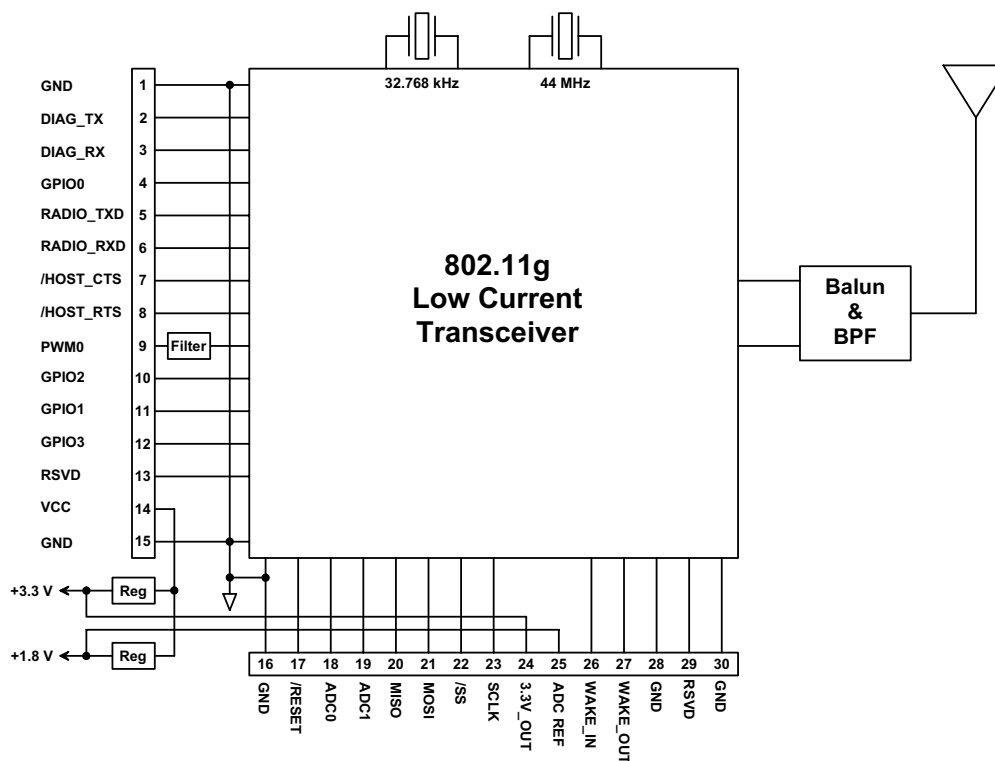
32.768 kHz

44 MHz

| GND | 1 |
|---|---|
| DIAG_TX | 2 |
| DIAG_RX | 3 |
| GPIO0 | 4 |
| RADIO_TXD | 5 |
| RADIO_RXD | 6 |
| /HOST_CTS | 7 |
| /HOST_RTS | 8 |
| PWM0 | 9 |
| GPIO2 | 10 |
| GPIO1 | 11 |
| GPIO3 | 12 |
| RSVD | 13 |
| VCC | 14 |
| GND | 15 |

Filter

802.11g
Low Current
Transceiver

Balun
&
BPF

+3.3 V

Reg

+1.8 V

Reg

| 16 | 17 | 18 | 19 | 20 | 21 | 22 | 23 | 24 | 25 | 26 | 27 | 28 | 29 | 30 |
|---|---|---|---|---|---|---|---|---|---|---|---|---|---|---|
| GND | /RESET | ADC0 | ADC1 | MISO | MOSI | /SS | SCLK | 3.3V_OUT | ADC REF | WAKE_IN | WAKE_OUT | GND | RSVD | GND |